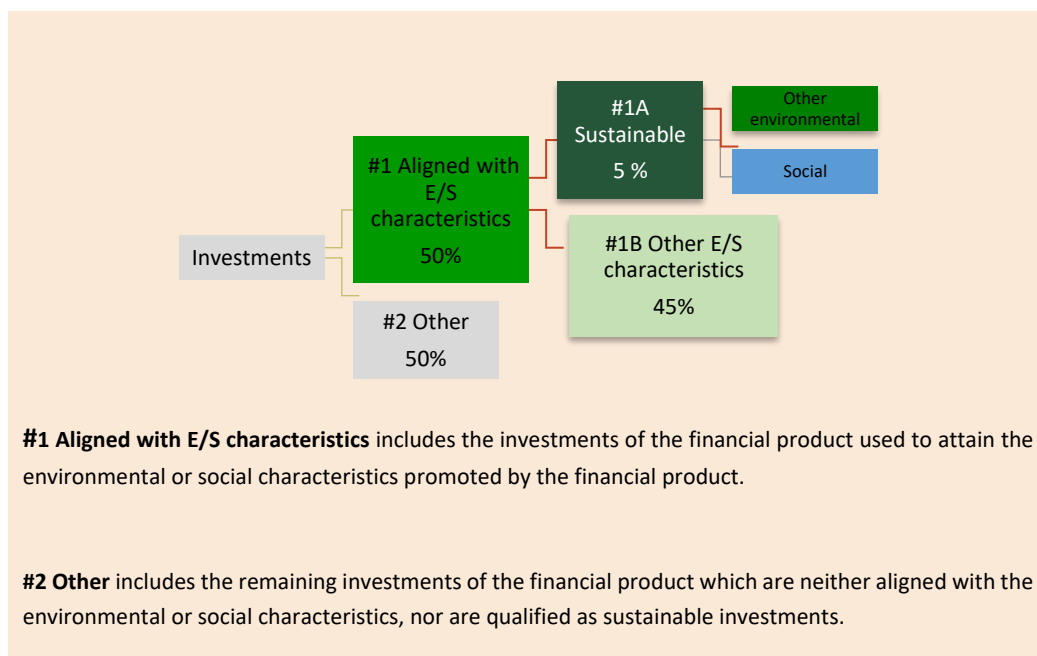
Investments

#1 Aligned with E/S characteristics
50%

#2 Other
50%

#1A Sustainable
5 %

#1B Other E/S characteristics
45%

Other environmental

Social

**#1 Aligned with E/S characteristics** includes the investments of the financial product used to attain the environmental or social characteristics promoted by the financial product.

**#2 Other** includes the remaining investments of the financial product which are neither aligned with the environmental or social characteristics, nor are qualified as sustainable investments.